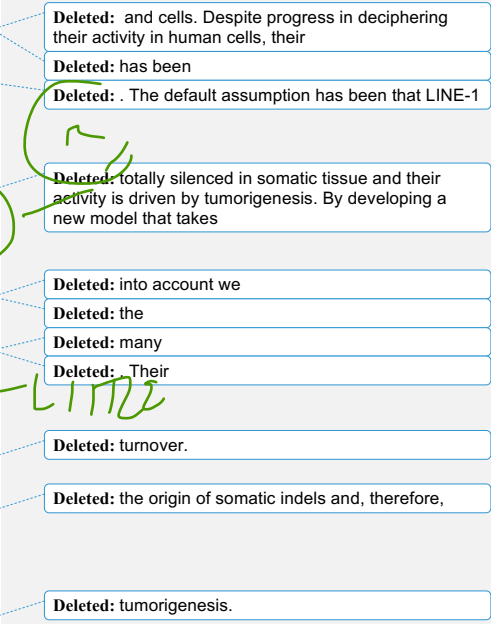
Deleted: and cells. Despite progress in deciphering their activity in human cells, their

Deleted: has been

Deleted: . The default assumption has been that LINE-1

Deleted: totally silenced in somatic tissue and their activity is driven by tumorigenesis. By developing a new model that takes

Deleted: into account we

Deleted: the

Deleted: many

Deleted: . Their

LINE

Deleted: turnover.

Deleted: the origin of somatic indels and, therefore,

Deleted: tumorigenesis.